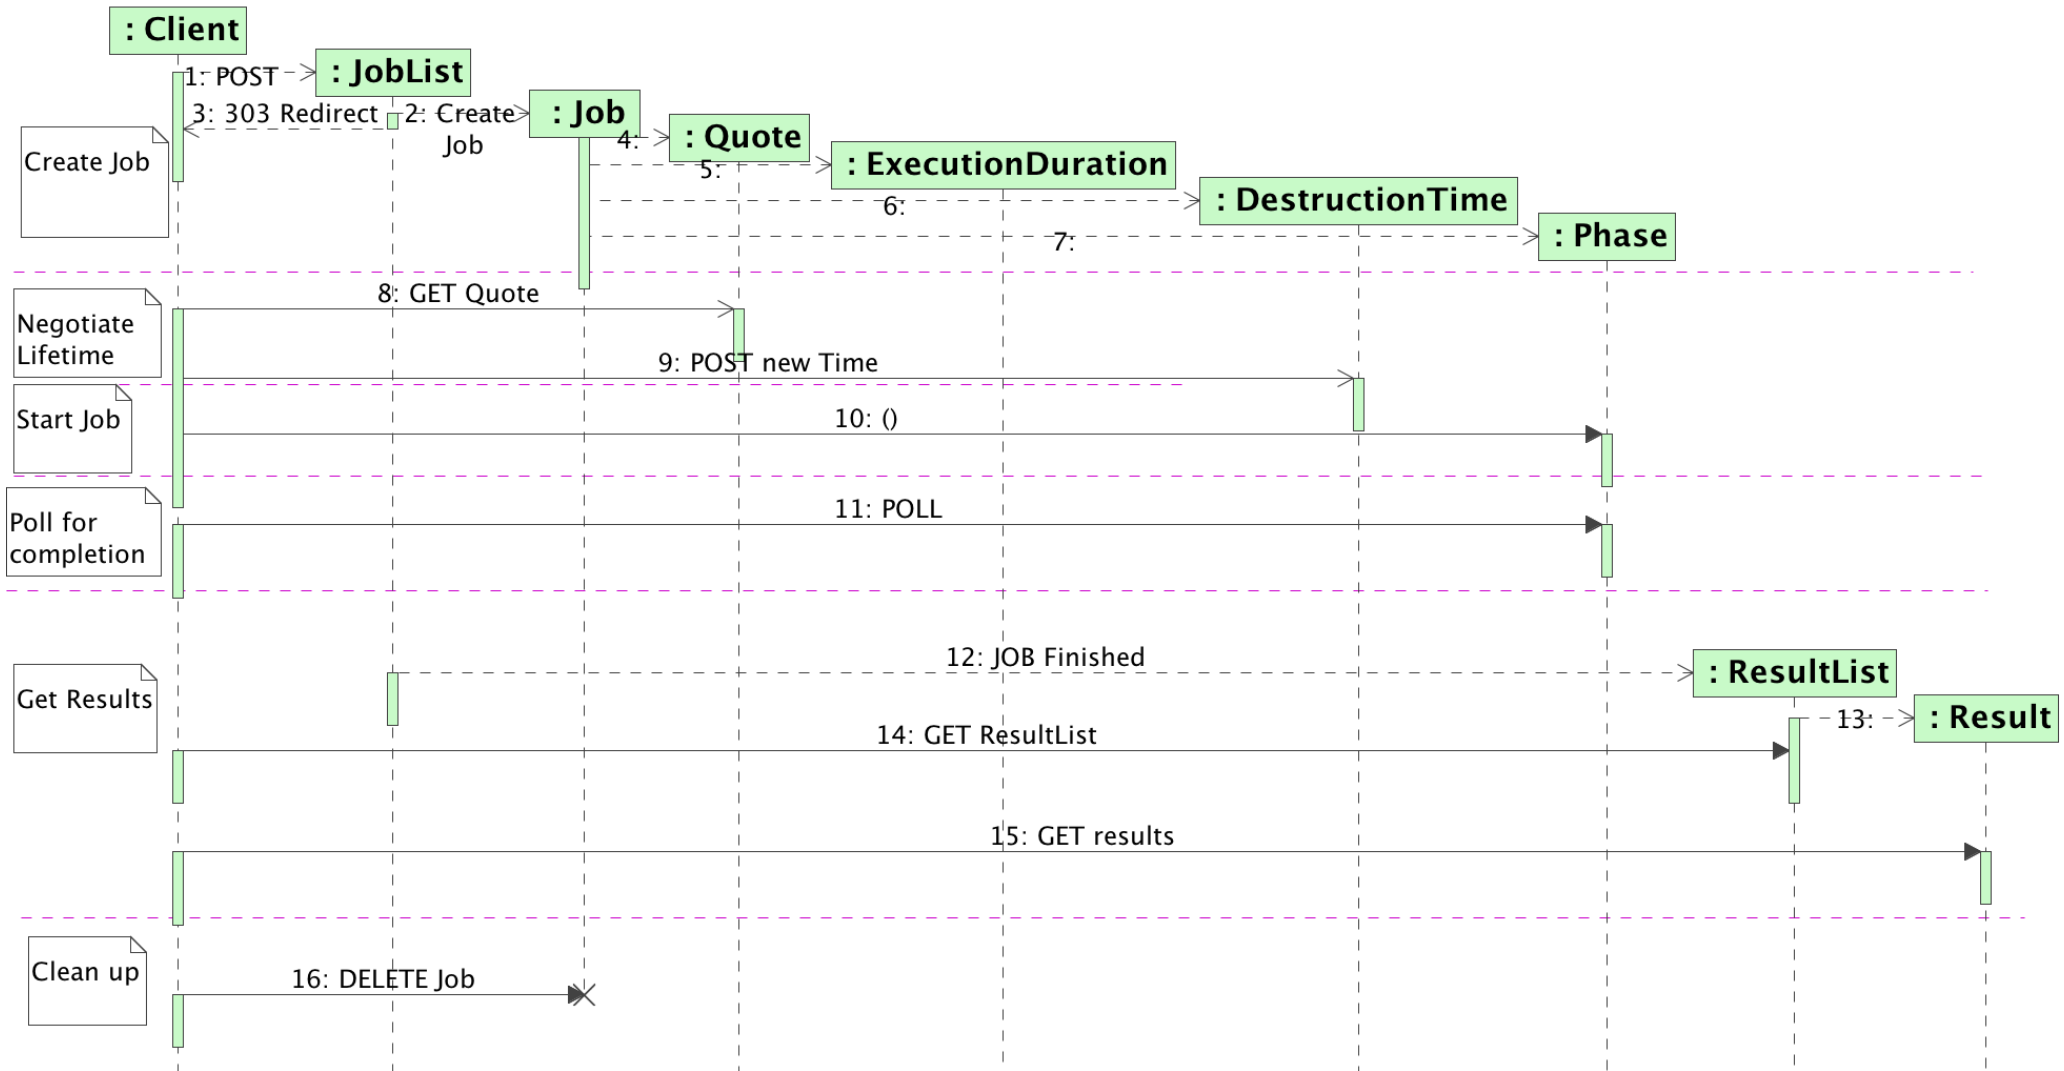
: Client
: JobList
: Job
: Quote
: ExecutionDuration
: DestructionTime
: Phase

1: POST
3: 303 Redirect
2: Create Job
4:
5:
6:
7:

Create Job

8: GET Quote

Negotiate Lifetime

9: POST new Time

Start Job

10: ()

Poll for completion

11: POLL

12: JOB Finished

: ResultList
: Result

13:

Get Results

14: GET ResultList

15: GET results

Clean up

16: DELETE Job